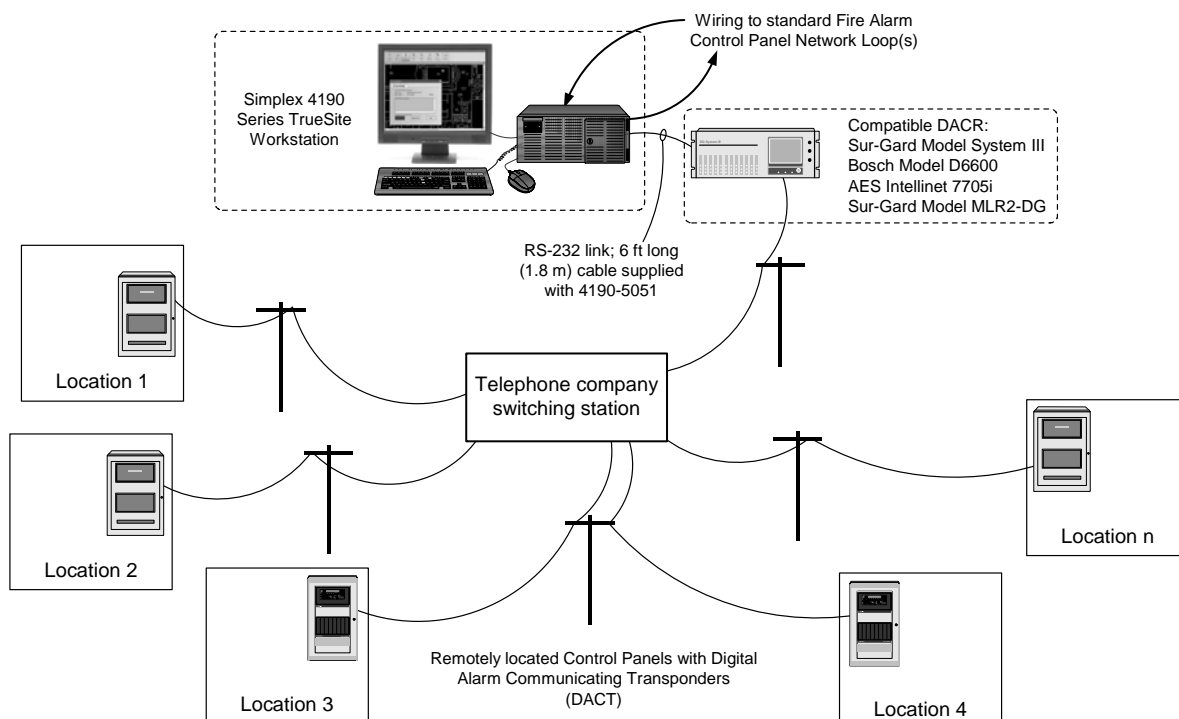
Wiring to standard Fire Alarm Control Panel Network Loop(s)

Simplex 4190 Series TrueSite Workstation

Compatible DACR:
Sur-Gard Model System III
Bosch Model D6600
AES Intellinet 7705i
Sur-Gard Model MLR2-DG

RS-232 link; 6 ft long (1.8 m) cable supplied with 4190-5051

Location 1

Telephone company switching station

Location 2

Location n

Location 3

Remotely located Control Panels with Digital Alarm Communicating Transponders (DACT)

Location 4